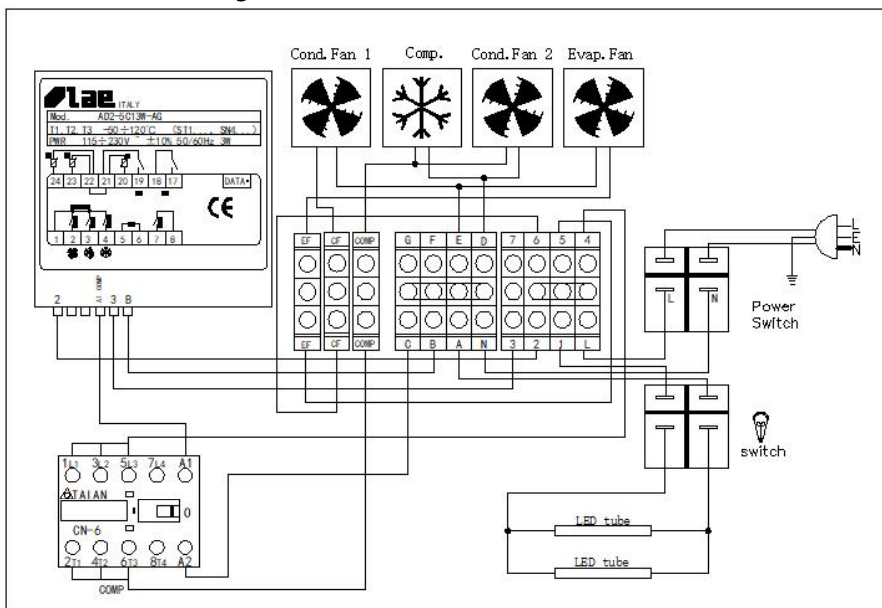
Cond. Fan 1
Comp.
Cond. Fan 2
Evap. Fan

lae ITALY
Mod. AD2-5C13W-AG
T1, T2, T3 -50÷120°C (ST1.... SN4...)
PWR 115÷230V ~ ±10% 50/60Hz 3W
24 23 22 21 20 19 18 17
DATA
CE
1 2 3 4 5 6 7 8

2 3 B

EF CF COMP
G F E D 7 6 5 4
EF CF COMP
C B A N 3 2 1 L

L N
Power Switch
L
N

switch

1L1 3L2 5L3 7L4 A1
TAIAN
CN-6
0
2T1 4T2 6T3 8T4 A2
COMP

LED tube
LED tube